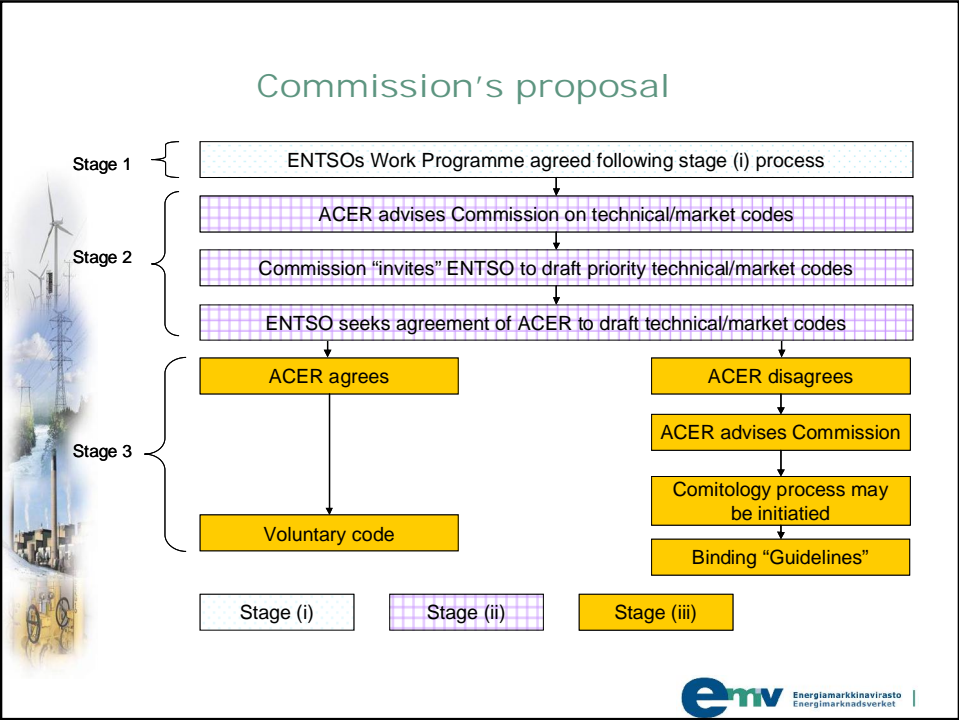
Commission's proposal

Stage 1

ENTSOs Work Programme agreed following stage (i) process

Stage 2

ACER advises Commission on technical/market codes

Commission "invites" ENTSO to draft priority technical/market codes

ENTSO seeks agreement of ACER to draft technical/market codes

Stage 3

ACER agrees

Voluntary code

ACER disagrees

ACER advises Commission

Comitology process may be initiatied

Binding "Guidelines"

Stage (i)

Stage (ii)

Stage (iii)

emv Energiamarkkinavirasto Energimarknadsverket